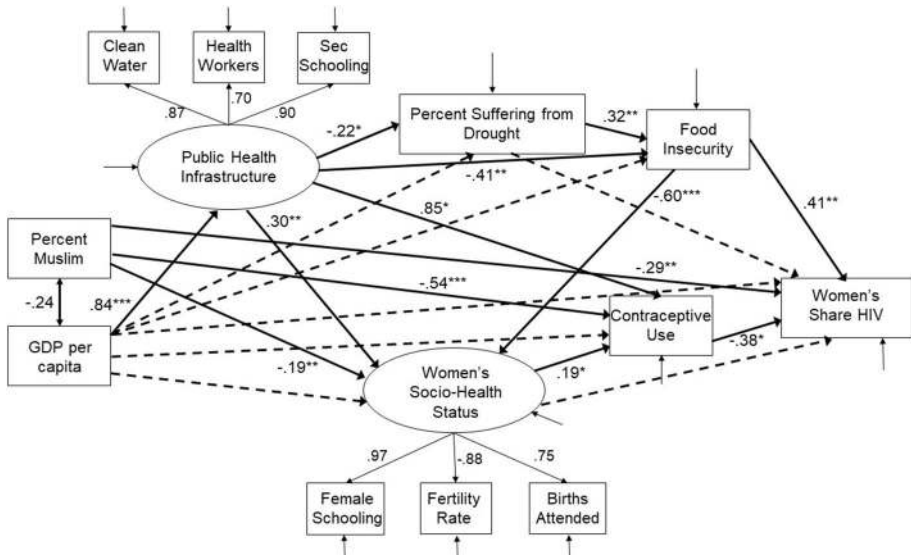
Clean Water

Health Workers

Sec Schooling

.87

.70

.90

Public Health Infrastructure

-.22*

Percent Suffering from Drought

.32**

Food Insecurity

-.41**

.85*

-.60***

.41**

.30**

Percent Muslim

-.29**

-.54***

-.24

.84***

Women's Share HIV

Contraceptive Use

GDP per capita

-.19**

.19*

-.38*

Women's Socio-Health Status

.97

-.88

.75

Female Schooling

Fertility Rate

Births Attended